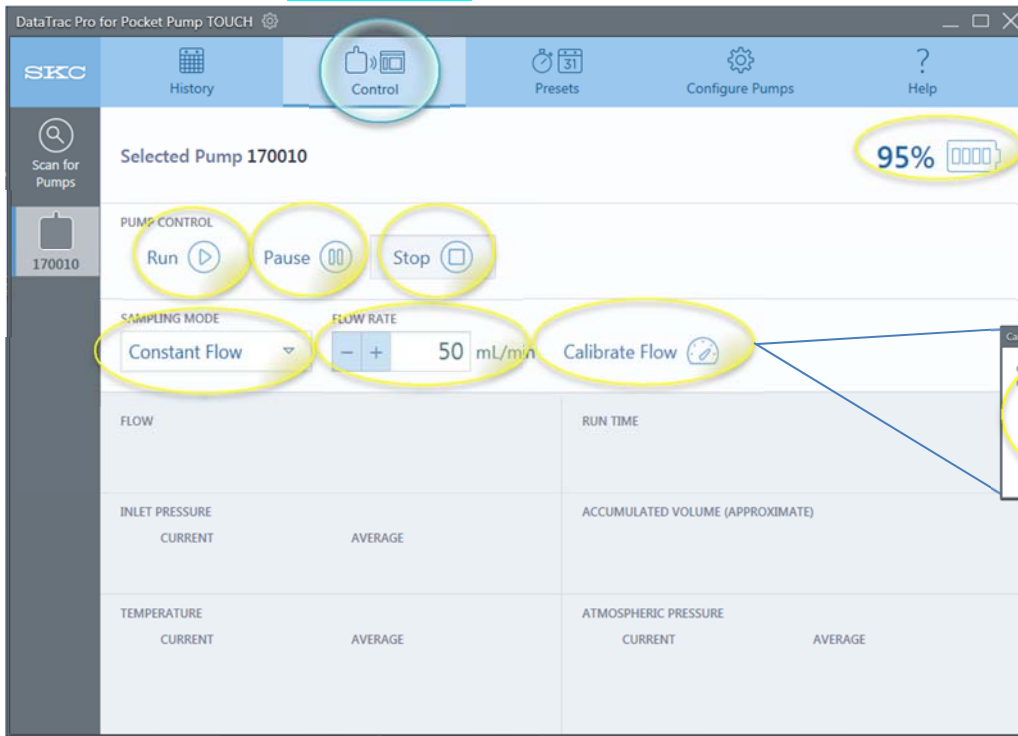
DataTrac Pro for Pocket Pump TOUCH

SKC

History

Control

31

Presets

Configure Pumps

?

Help

Scan for Pumps

170010

Selected Pump 170010

95%

PUMP CONTROL

Run

Pause

Stop

SAMPLING MODE

Constant Flow

FLOW RATE

− +

50 mL/min

Calibrate Flow

FLOW

RUN TIME

INLET PRESSURE

CURRENT

AVERAGE

ACCUMULATED VOLUME (APPROXIMATE)

TEMPERATURE

CURRENT

AVERAGE

ATMOSPHERIC PRESSURE

CURRENT

AVERAGE